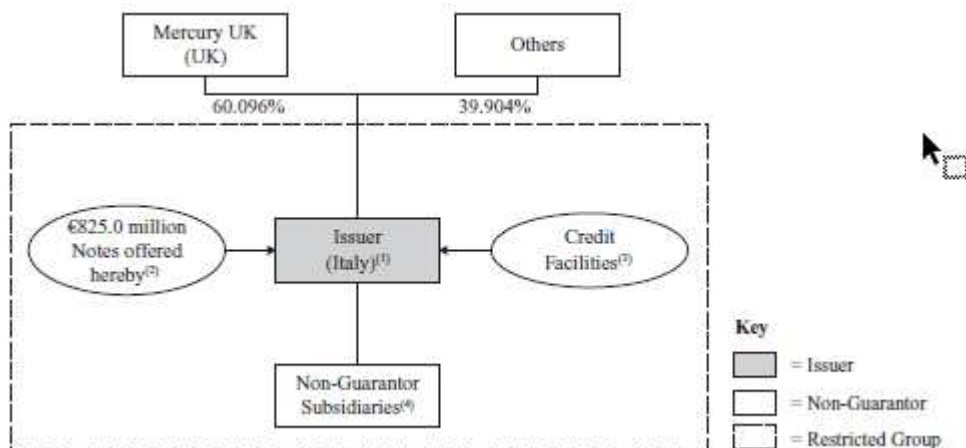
Mercury UK (UK)

Others

60.096%

39.904%

€825.0 million Notes offered hereby$^{(2)}$

Issuer (Italy)$^{(1)}$

Credit Facilities$^{(3)}$

Non-Guarantor Subsidiaries$^{(4)}$

Key

= Issuer

= Non-Guarantor

= Restricted Group